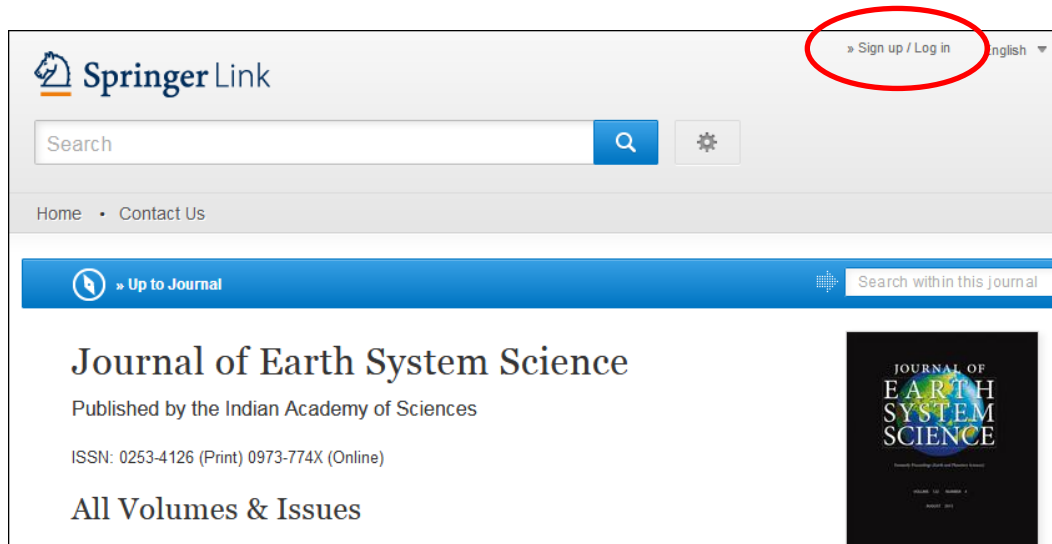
Springer Link

» Sign up / Log in

English

Search

Home • Contact Us

» Up to Journal

Search within this journal

Journal of Earth System Science

Published by the Indian Academy of Sciences

ISSN: 0253-4126 (Print) 0973-774X (Online)

All Volumes & Issues

JOURNAL OF EARTH SYSTEM SCIENCE